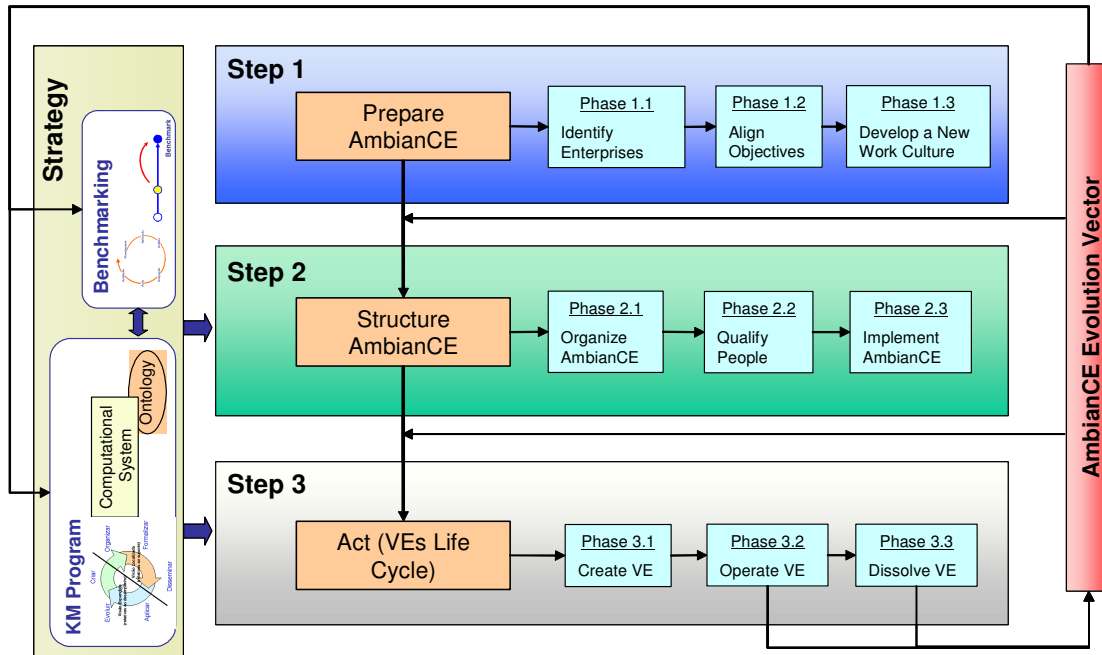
Strategy

Benchmarking

Benchmark

KM Program

Ontology

Computational System

Criar
Organizar
Formalizar
Disseminar
Aplicar
Evoluir

Step 1

Prepare AmbianCE

Phase 1.1
Identify Enterprises

Phase 1.2
Align Objectives

Phase 1.3
Develop a New Work Culture

Step 2

Structure AmbianCE

Phase 2.1
Organize AmbianCE

Phase 2.2
Qualify People

Phase 2.3
Implement AmbianCE

Step 3

Act (VEs Life Cycle)

Phase 3.1
Create VE

Phase 3.2
Operate VE

Phase 3.3
Dissolve VE

AmbianCE Evolution Vector